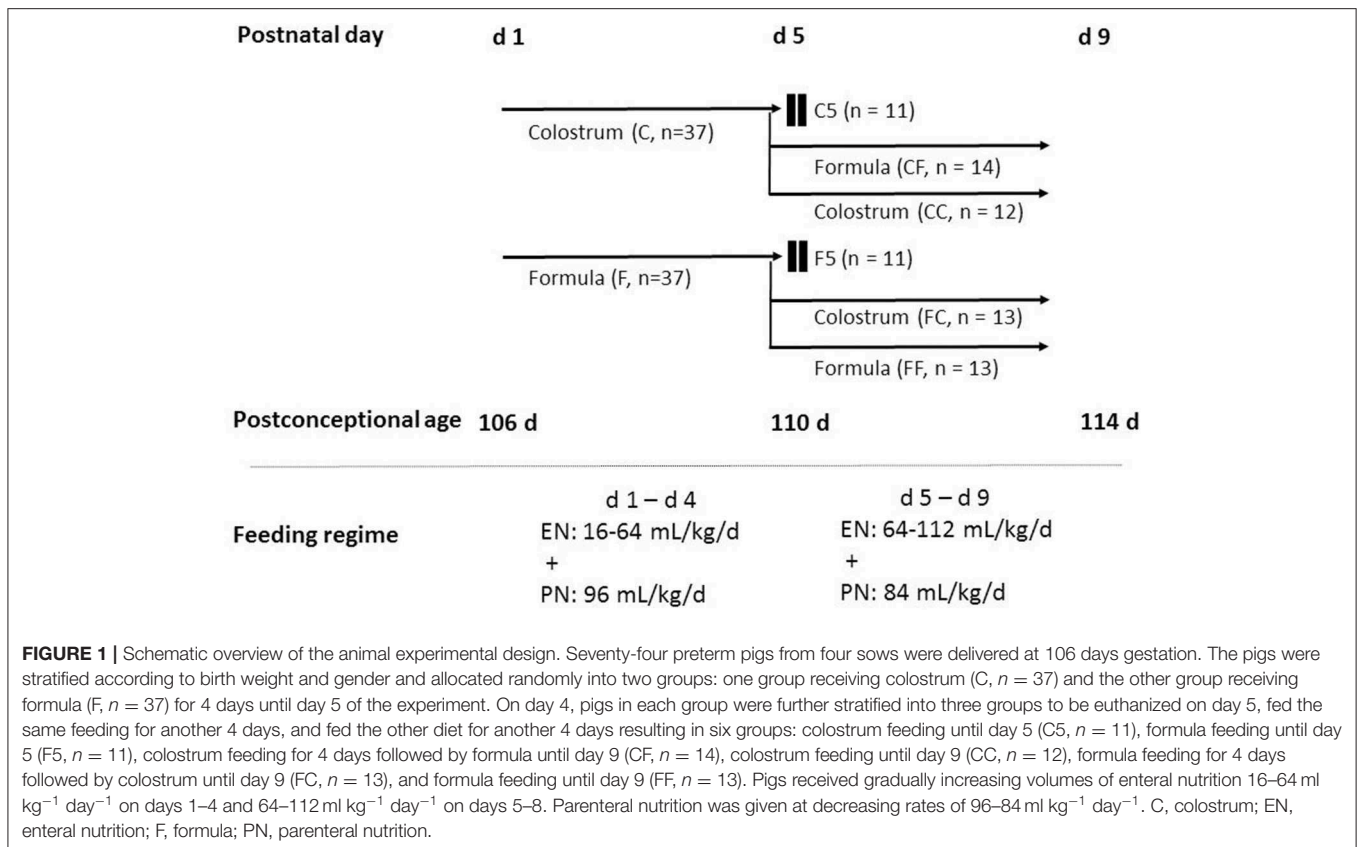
Postnatal day d 1 d 5 d 9

Colostrum (C, n=37)

C5 (n = 11)

Formula (CF, n = 14)

Colostrum (CC, n = 12)

Formula (F, n=37)

F5 (n = 11)

Colostrum (FC, n = 13)

Formula (FF, n = 13)

Postconceptional age 106 d 110 d 114 d

Feeding regime

d 1 – d 4
EN: 16-64 mL/kg/d
+
PN: 96 mL/kg/d

d 5 – d 9
EN: 64-112 mL/kg/d
+
PN: 84 mL/kg/d

**FIGURE 1 |** Schematic overview of the animal experimental design. Seventy-four preterm pigs from four sows were delivered at 106 days gestation. The pigs were stratified according to birth weight and gender and allocated randomly into two groups: one group receiving colostrum (C, $n = 37$) and the other group receiving formula (F, $n = 37$) for 4 days until day 5 of the experiment. On day 4, pigs in each group were further stratified into three groups to be euthanized on day 5, fed the same feeding for another 4 days, and fed the other diet for another 4 days resulting in six groups: colostrum feeding until day 5 (C5, $n = 11$), formula feeding until day 5 (F5, $n = 11$), colostrum feeding for 4 days followed by formula until day 9 (CF, $n = 14$), colostrum feeding until day 9 (CC, $n = 12$), formula feeding for 4 days followed by colostrum until day 9 (FC, $n = 13$), and formula feeding until day 9 (FF, $n = 13$). Pigs received gradually increasing volumes of enteral nutrition 16–64 ml $kg^{-1}$ $day^{-1}$ on days 1–4 and 64–112 ml $kg^{-1}$ $day^{-1}$ on days 5–8. Parenteral nutrition was given at decreasing rates of 96–84 ml $kg^{-1}$ $day^{-1}$. C, colostrum; EN, enteral nutrition; F, formula; PN, parenteral nutrition.